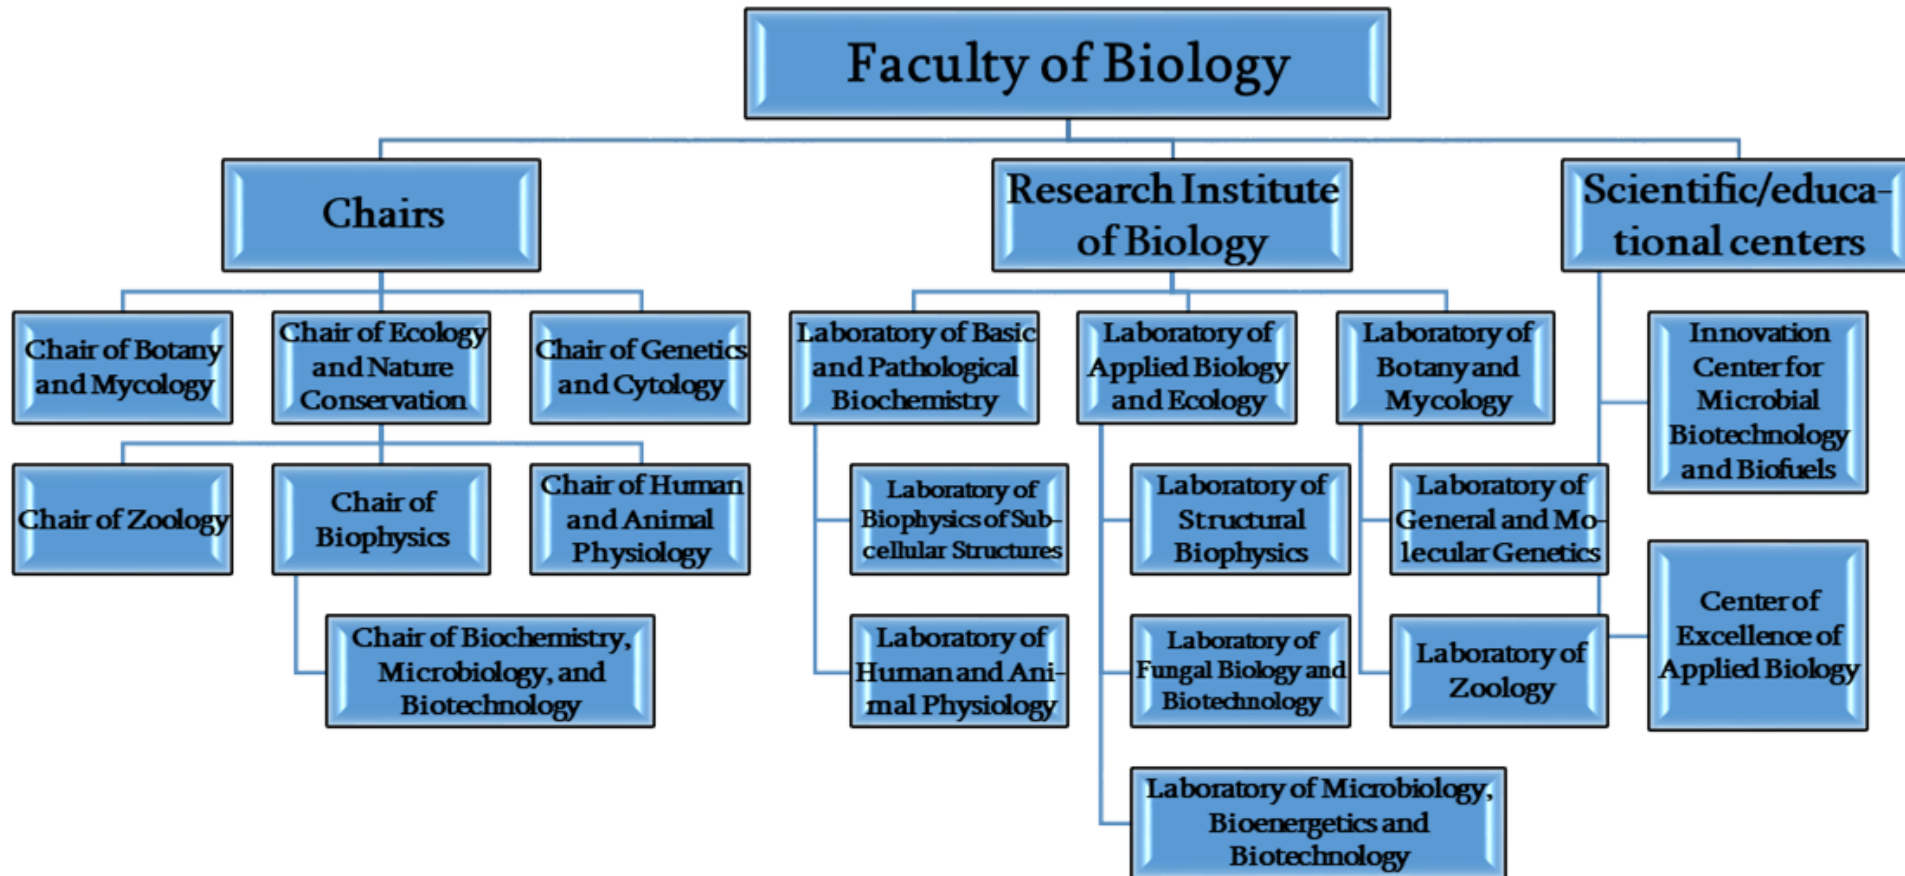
Faculty of Biology

Chairs

Research Institute of Biology

Scientific/educational centers

Chair of Botany and Mycology

Chair of Ecology and Nature Conservation

Chair of Genetics and Cytology

Chair of Zoology

Chair of Biophysics

Chair of Human and Animal Physiology

Chair of Biochemistry, Microbiology, and Biotechnology

Laboratory of Basic and Pathological Biochemistry

Laboratory of Applied Biology and Ecology

Laboratory of Botany and Mycology

Laboratory of Biophysics of Subcellular Structures

Laboratory of Human and Animal Physiology

Laboratory of Structural Biophysics

Laboratory of Fungal Biology and Biotechnology

Laboratory of Microbiology, Bioenergetics and Biotechnology

Laboratory of General and Molecular Genetics

Laboratory of Zoology

Innovation Center for Microbial Biotechnology and Biofuels

Center of Excellence of Applied Biology